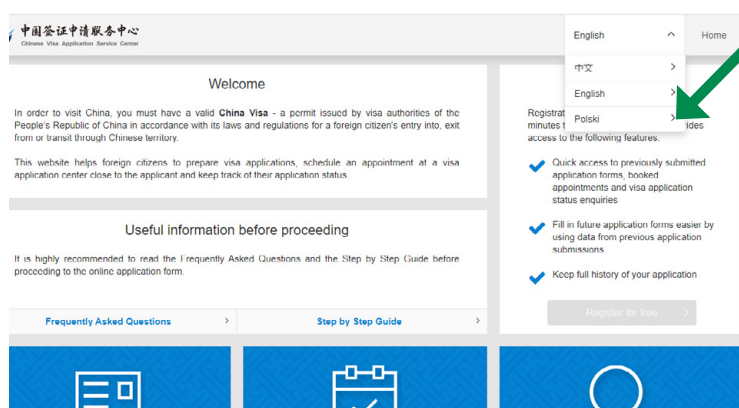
中国签证申请服务中心
Chinese Visa Application Service Center

English
Home

中文
English
Polski

Welcome

In order to visit China, you must have a valid **China Visa** - a permit issued by visa authorities of the People's Republic of China in accordance with its laws and regulations for a foreign citizen's entry into, exit from or transit through Chinese territory.

This website helps foreign citizens to prepare visa applications, schedule an appointment at a visa application center close to the applicant and keep track of their application status.

Useful information before proceeding

It is highly recommended to read the Frequently Asked Questions and the Step by Step Guide before proceeding to the online application form.

Frequently Asked Questions
Step by Step Guide

Registrat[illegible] minutes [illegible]ides access to the following features:

Quick access to previously submitted application forms, booked appointments and visa application status enquiries

Fill in future application forms easier by using data from previous application submissions

Keep full history of your application

Register for free